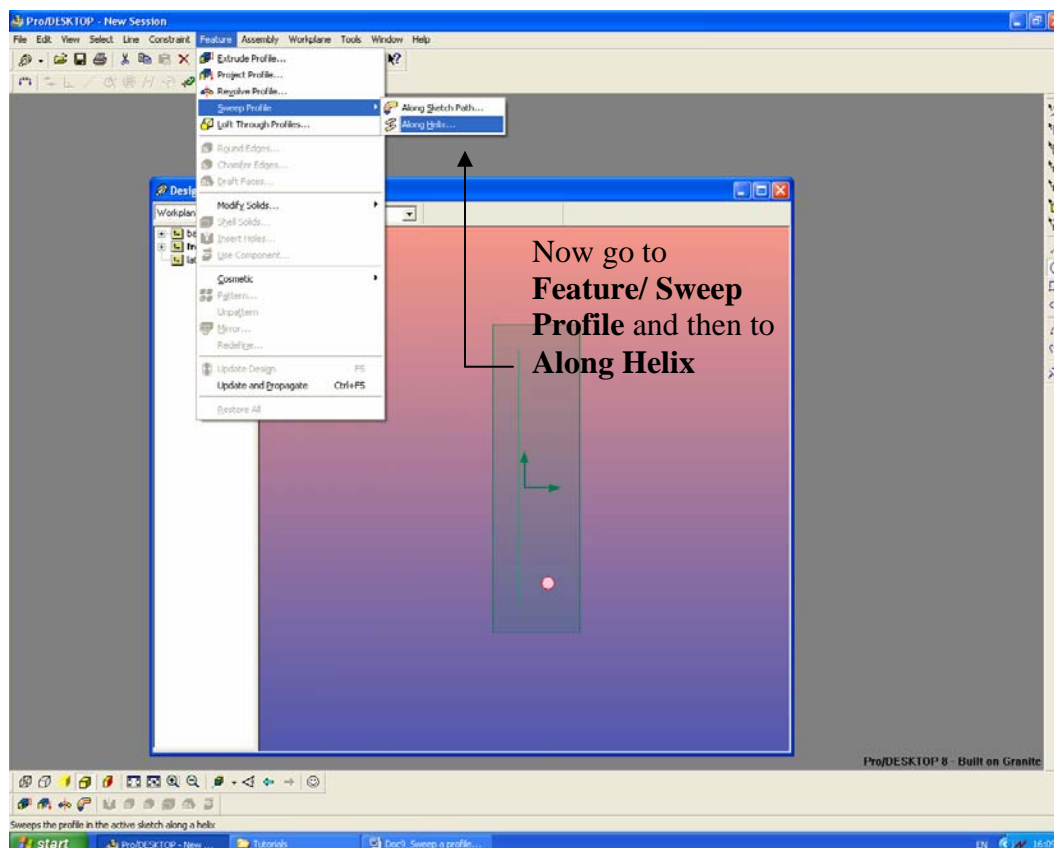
Pro/DESKTOP - New Session

File Edit View Select Line Constraint Feature Assembly Workplane Tools Window Help

Extrude Profile...
Project Profile...
Revolve Profile...
Sweep Profile
Loft Through Profiles...
Round Edges...
Chamfer Edges...
Draft Faces...
Modify Solids...
Shell Solids...
Insert Holes...
Use Component...
Cosmetic
Pattern...
Unpattern
Mirror...
Redefine...
Update Design F5
Update and Propagate Ctrl+F5
Restore All

Along Sketch Path...
Along Helix...

Desig
Workplan
ba
In
lat

Now go to **Feature/ Sweep Profile** and then to **Along Helix**

Pro/DESKTOP 8 - Built on Granite

Sweeps the profile in the active sketch along a helix

start Pro/DESKTOP - New ... Tutorials Doc9 Sweep a profile... EN 16:0